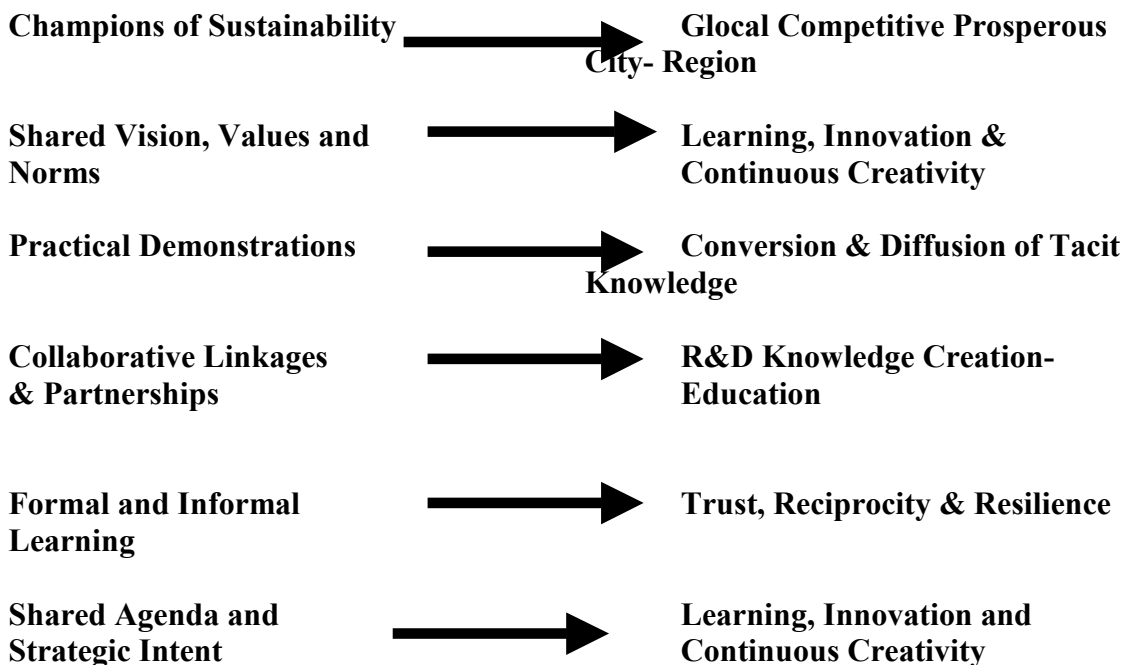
Champions of Sustainability

Glocal Competitive Prosperous City- Region

Shared Vision, Values and Norms

Learning, Innovation & Continuous Creativity

Practical Demonstrations

Conversion & Diffusion of Tacit Knowledge

Collaborative Linkages & Partnerships

R&D Knowledge Creation- Education

Formal and Informal Learning

Trust, Reciprocity & Resilience

Shared Agenda and Strategic Intent

Learning, Innovation and Continuous Creativity